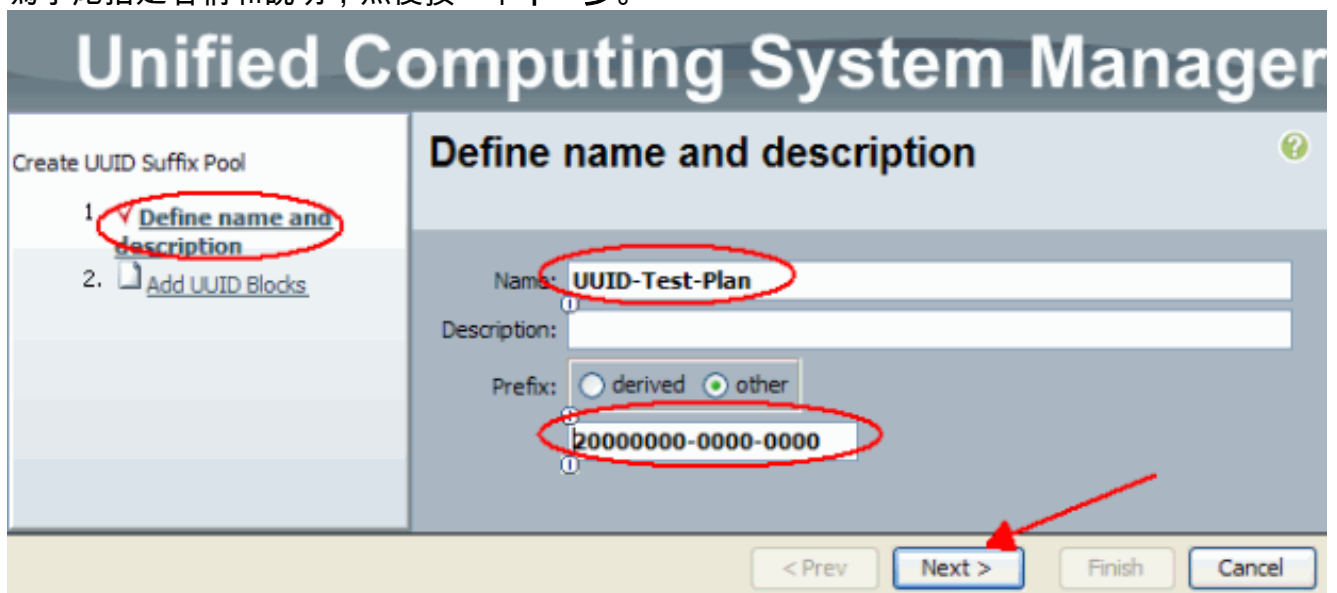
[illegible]

Unified Computing System Manager

Create UUID Suffix Pool

1. Define name and description

2. Add UUID Blocks

Define name and description

Name: UUID-Test-Plan

Description:

Prefix: derived other

20000000-0000-0000

< Prev

Next >

Finish

Cancel